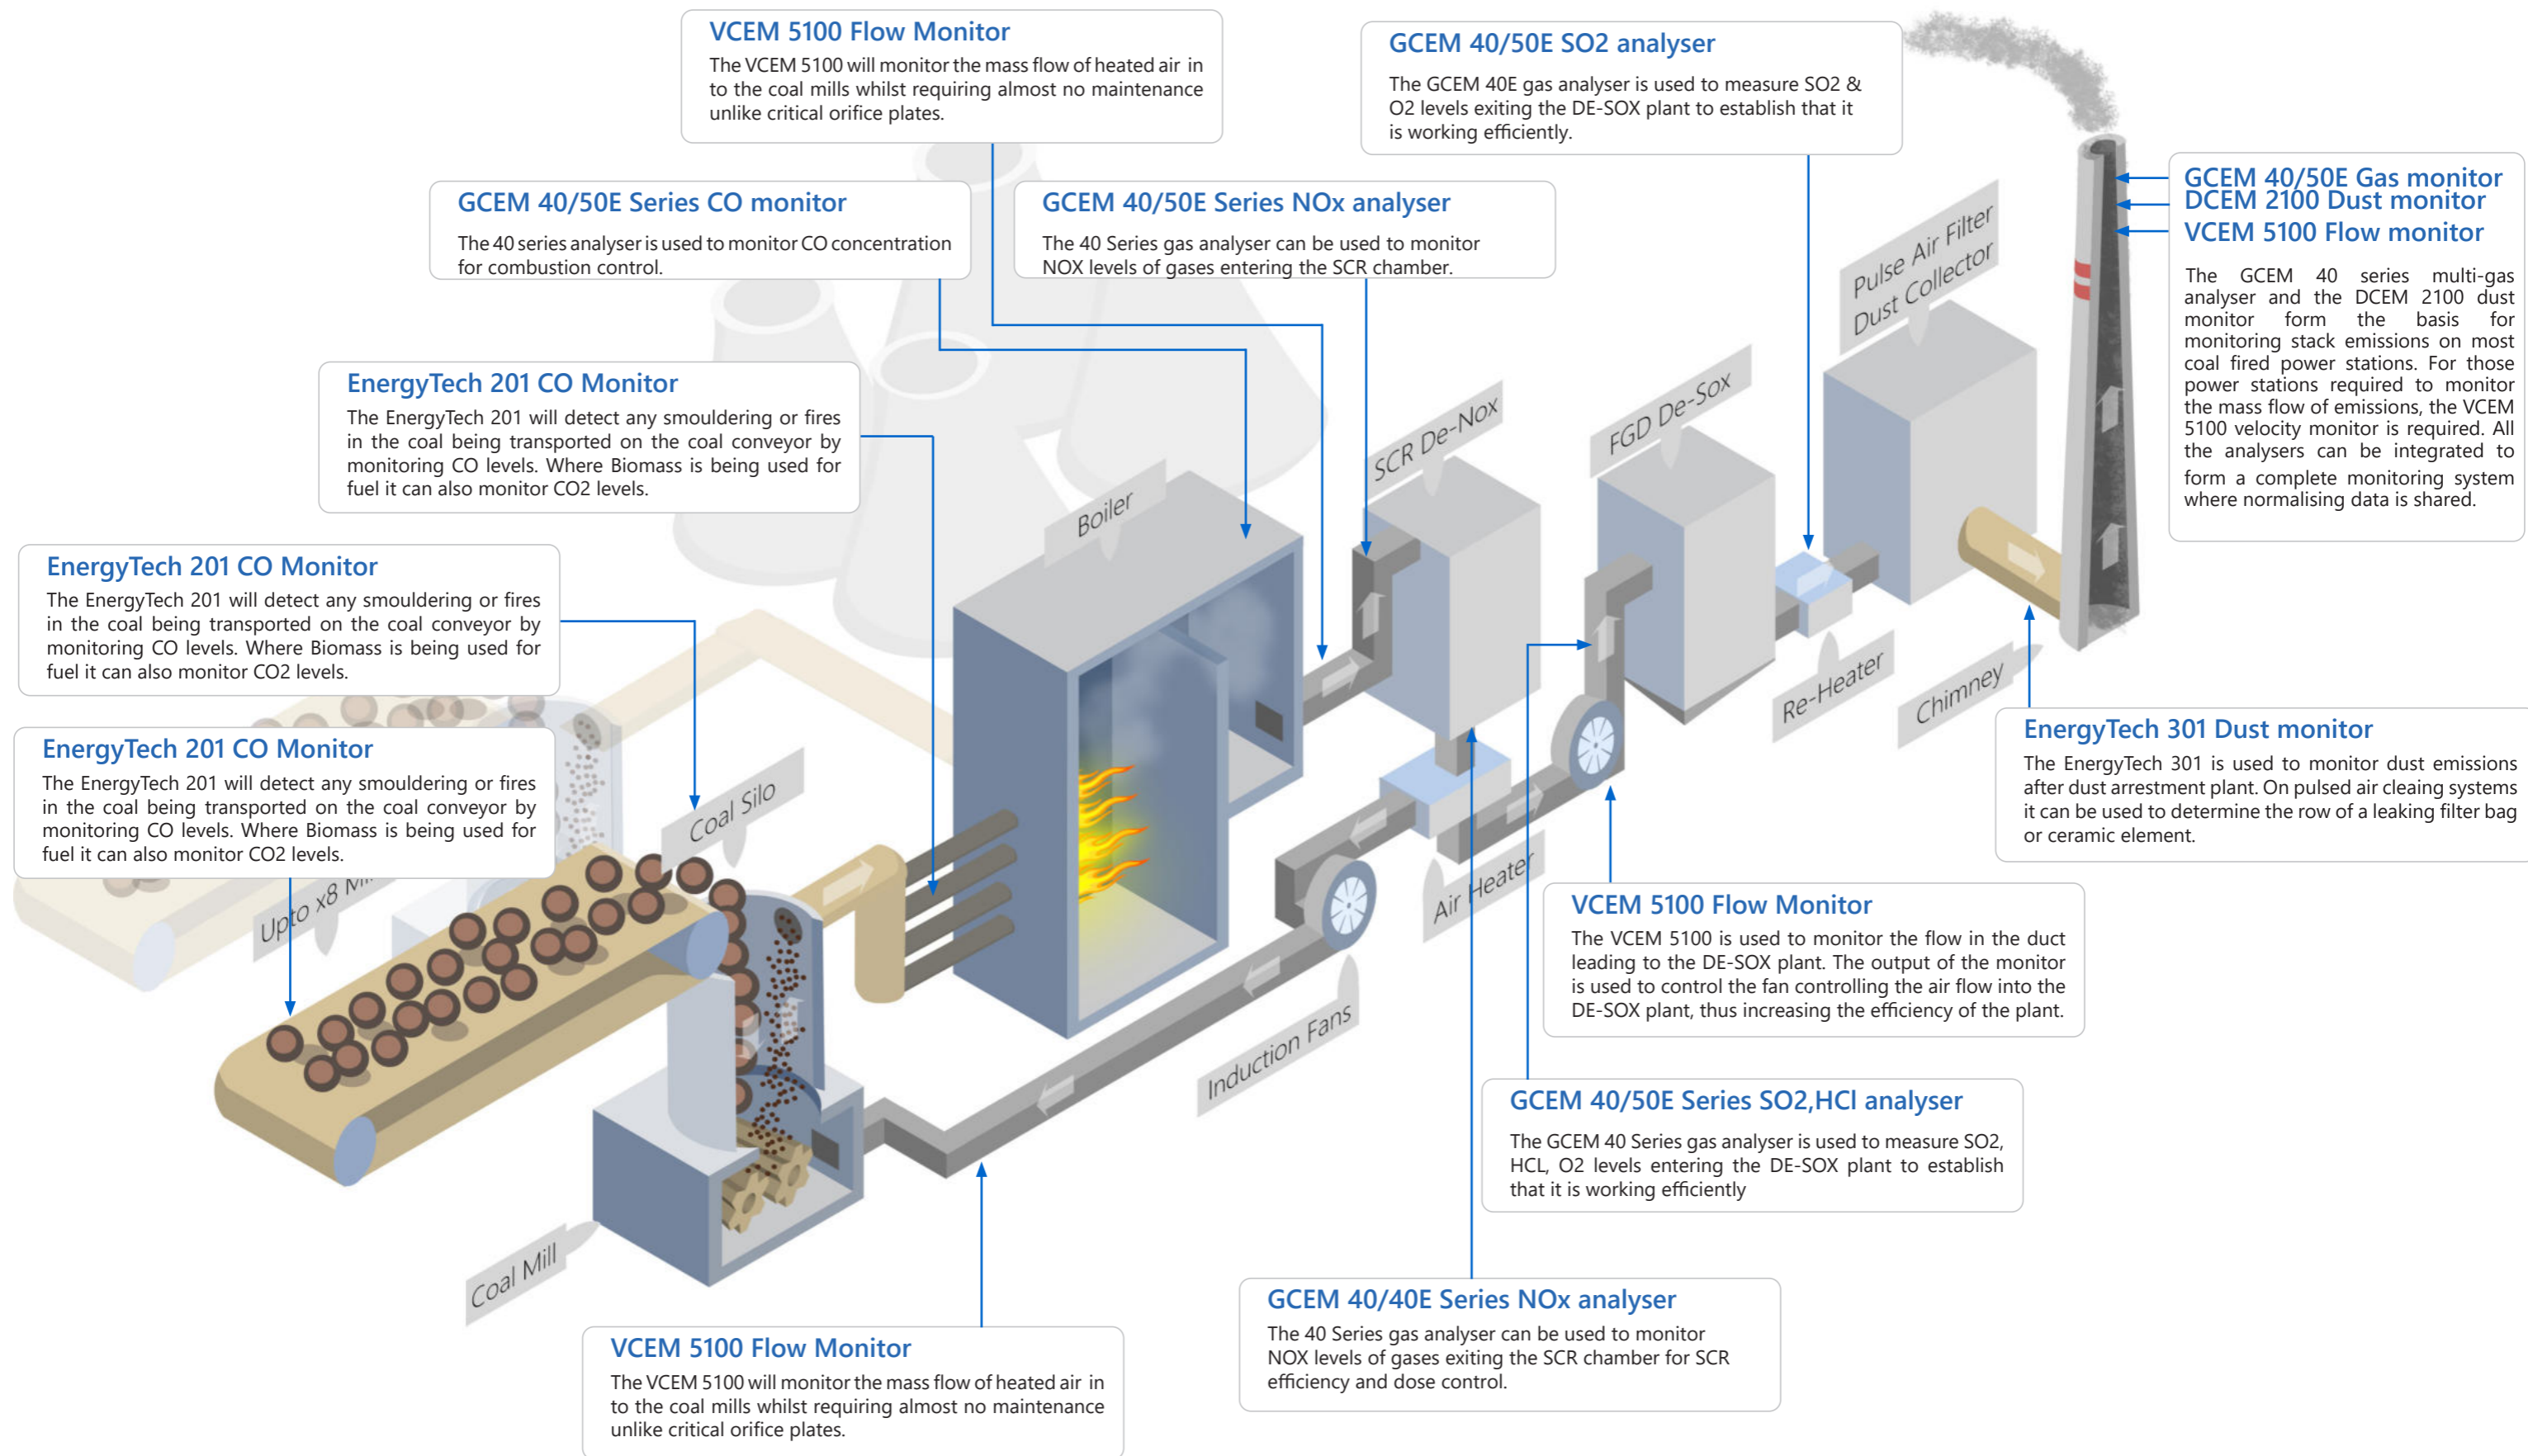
VCEM 5100 Flow Monitor
The VCEM 5100 will monitor the mass flow of heated air in to the coal mills whilst requiring almost no maintenance unlike critical orifice plates.

GCEM 40/50E SO2 analyser
The GCEM 40E gas analyser is used to measure SO2 & O2 levels exiting the DE-SOX plant to establish that it is working efficiently.

GCEM 40/50E Series CO monitor
The 40 series analyser is used to monitor CO concentration for combustion control.

GCEM 40/50E Series NOx analyser
The 40 Series gas analyser can be used to monitor NOX levels of gases entering the SCR chamber.

GCEM 40/50E Gas monitor
DCEM 2100 Dust monitor
VCEM 5100 Flow monitor
The GCEM 40 series multi-gas analyser and the DCEM 2100 dust monitor form the basis for monitoring stack emissions on most coal fired power stations. For those power stations required to monitor the mass flow of emissions, the VCEM 5100 velocity monitor is required. All the analysers can be integrated to form a complete monitoring system where normalising data is shared.

Pulse Air Filter
Dust Collector

EnergyTech 201 CO Monitor
The EnergyTech 201 will detect any smouldering or fires in the coal being transported on the coal conveyor by monitoring CO levels. Where Biomass is being used for fuel it can also monitor CO2 levels.

Boiler

SCR De-Nox

FGD De-Sox

EnergyTech 201 CO Monitor
The EnergyTech 201 will detect any smouldering or fires in the coal being transported on the coal conveyor by monitoring CO levels. Where Biomass is being used for fuel it can also monitor CO2 levels.

EnergyTech 201 CO Monitor
The EnergyTech 201 will detect any smouldering or fires in the coal being transported on the coal conveyor by monitoring CO levels. Where Biomass is being used for fuel it can also monitor CO2 levels.

Coal Silo

Re-Heater

Chimney

EnergyTech 301 Dust monitor
The EnergyTech 301 is used to monitor dust emissions after dust arrestment plant. On pulsed air cleaing systems it can be used to determine the row of a leaking filter bag or ceramic element.

Upto x8 M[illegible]

Air Heater

VCEM 5100 Flow Monitor
The VCEM 5100 is used to monitor the flow in the duct leading to the DE-SOX plant. The output of the monitor is used to control the fan controlling the air flow into the DE-SOX plant, thus increasing the efficiency of the plant.

Induction Fans

GCEM 40/50E Series SO2,HCl analyser
The GCEM 40 Series gas analyser is used to measure SO2, HCL, O2 levels entering the DE-SOX plant to establish that it is working efficiently

Coal Mill

GCEM 40/40E Series NOx analyser
The 40 Series gas analyser can be used to monitor NOX levels of gases exiting the SCR chamber for SCR efficiency and dose control.

VCEM 5100 Flow Monitor
The VCEM 5100 will monitor the mass flow of heated air in to the coal mills whilst requiring almost no maintenance unlike critical orifice plates.